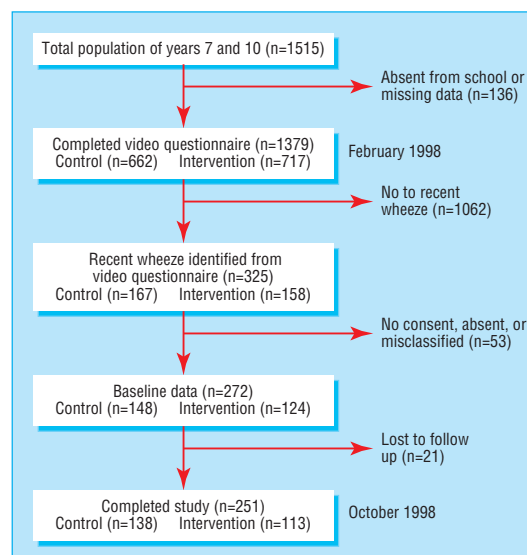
Total population of years 7 and 10 (n=1515)

Absent from school or missing data (n=136)

Completed video questionnaire (n=1379)
Control (n=662) Intervention (n=717)

February 1998

No to recent wheeze (n=1062)

Recent wheeze identified from video questionnaire (n=325)
Control (n=167) Intervention (n=158)

No consent, absent, or misclassified (n=53)

Baseline data (n=272)
Control (n=148) Intervention (n=124)

Lost to follow up (n=21)

Completed study (n=251)
Control (n=138) Intervention (n=113)

October 1998